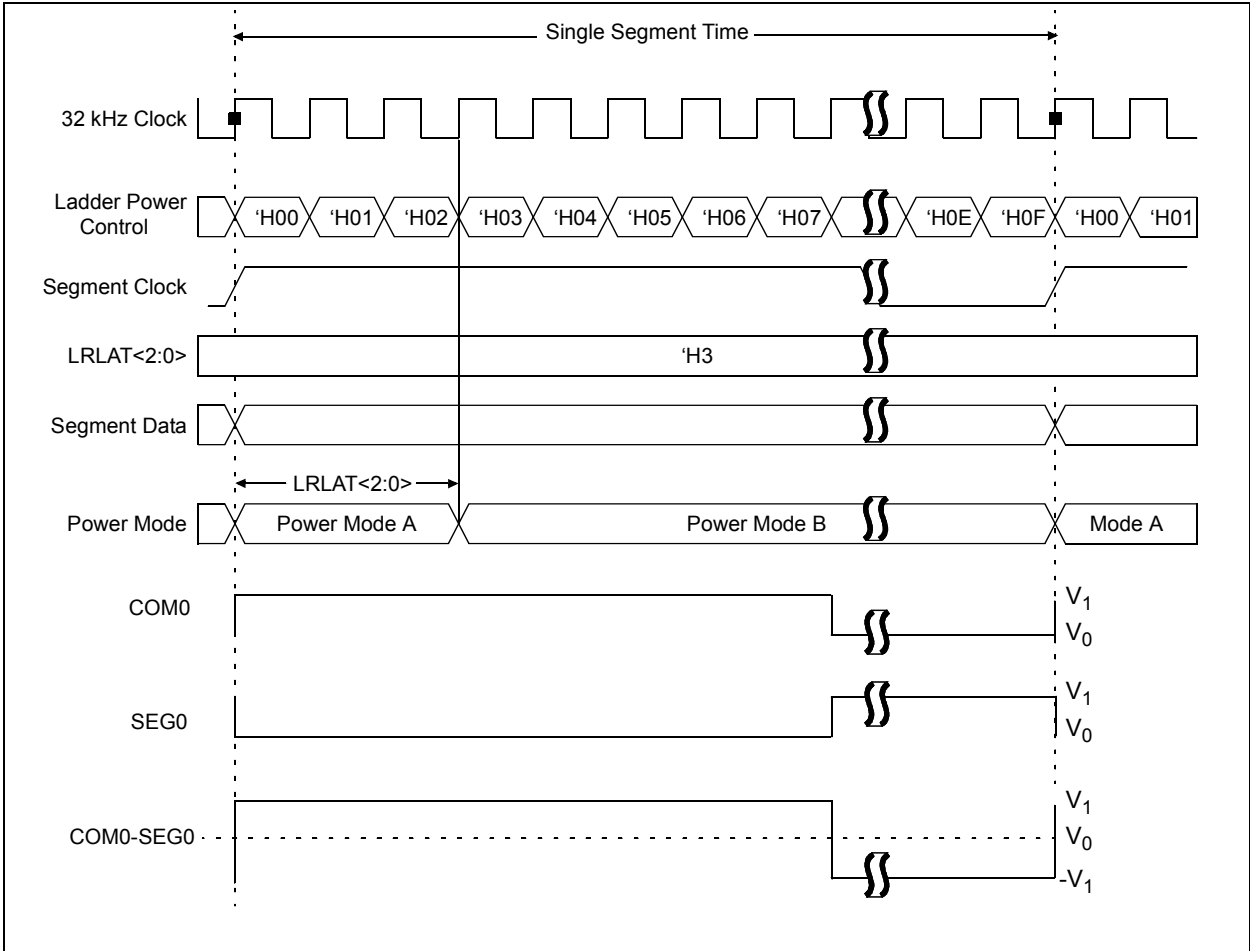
Single Segment Time

32 kHz Clock

Ladder Power Control

'H00 'H01 'H02 'H03 'H04 'H05 'H06 'H07 'H0E 'H0F 'H00 'H01

Segment Clock

LRLAT<2:0>

'H3

Segment Data

LRLAT<2:0>

Power Mode

Power Mode A

Power Mode B

Mode A

COM0

$V_1$

$V_0$

SEG0

$V_1$

$V_0$

COM0-SEG0

$V_1$

$V_0$

$-V_1$